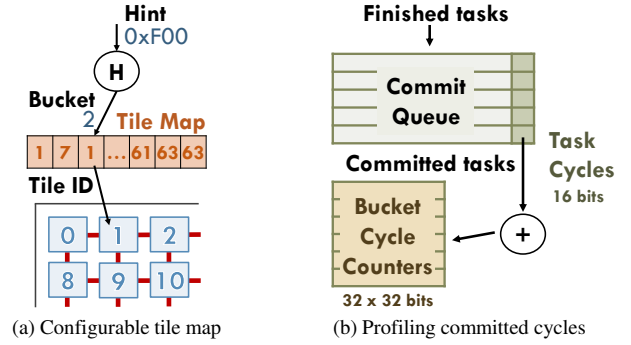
Hint
0xF00
H
Bucket
2
Tile Map
| 1 | 7 | 1 | ... | 61 | 63 | 63 |
|---|---|---|---|---|---|---|

Tile ID
0 1 2
8 9 10

(a) Configurable tile map

Finished tasks
Commit Queue
Committed tasks
Task Cycles
16 bits
+
Bucket Cycle Counters
32 x 32 bits

(b) Profiling committed cycles